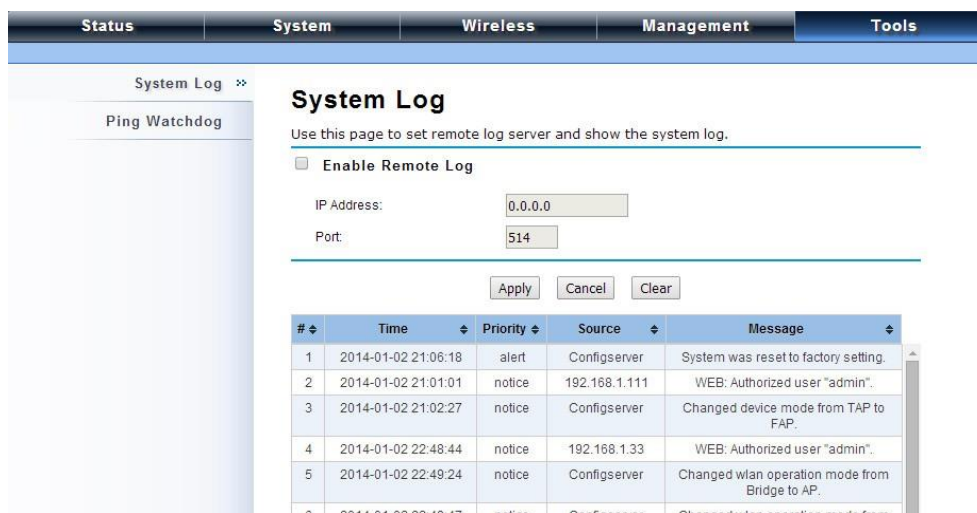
Status System Wireless Management Tools

System Log »

Ping Watchdog

System Log

Use this page to set remote log server and show the system log.

Enable Remote Log

IP Address: 0.0.0.0

Port: 514

Apply Cancel Clear

| # ♦ | Time ♦ | Priority ♦ | Source ♦ | Message ♦ |
|---|---|---|---|---|
| 1 | 2014-01-02 21:06:18 | alert | Configserver | System was reset to factory setting. |
| 2 | 2014-01-02 21:01:01 | notice | 192.168.1.111 | WEB: Authorized user "admin". |
| 3 | 2014-01-02 21:02:27 | notice | Configserver | Changed device mode from TAP to FAP. |
| 4 | 2014-01-02 22:48:44 | notice | 192.168.1.33 | WEB: Authorized user "admin". |
| 5 | 2014-01-02 22:49:24 | notice | Configserver | Changed wlan operation mode from Bridge to AP. |
| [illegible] | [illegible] | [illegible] | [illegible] | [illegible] |